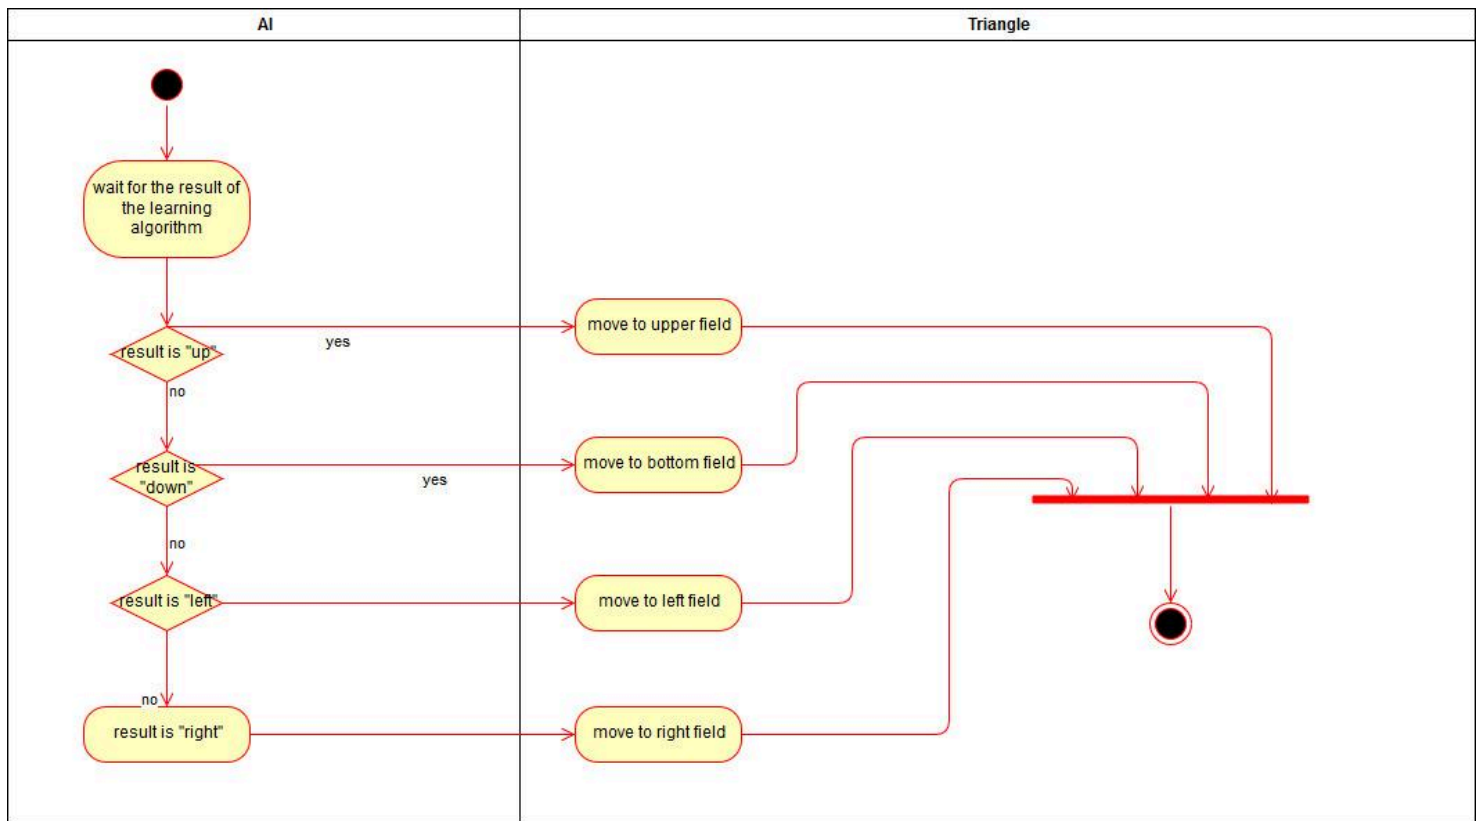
AI

Triangle

wait for the result of the learning algorithm

result is "up"

yes

move to upper field

no

result is "down"

yes

move to bottom field

no

result is "left"

move to left field

no

result is "right"

move to right field